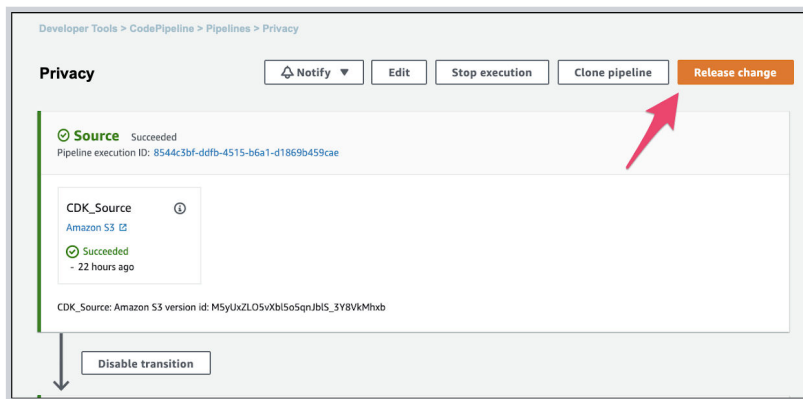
Developer Tools > CodePipeline > Pipelines > Privacy

Privacy

Notify

Edit

Stop execution

Clone pipeline

Release change

Source Succeeded

Pipeline execution ID: 8544c3bf-ddfb-4515-b6a1-d1869b459cae

CDK_Source

Amazon S3

Succeeded

- 22 hours ago

CDK_Source: Amazon S3 version id: M5yUxZLO5vXblSo5qnJblS_3Y8VkMhxb

Disable transition